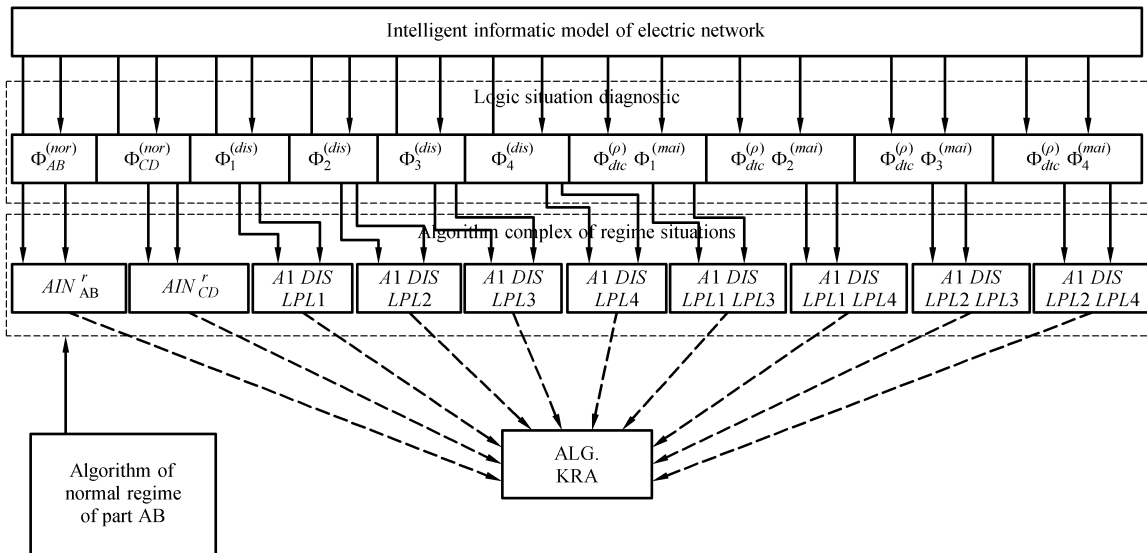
Intelligent informatic model of electric network

Logic situation diagnostic

$\Phi_{AB}^{(nor)}$ $\Phi_{CD}^{(nor)}$ $\Phi_{1}^{(dis)}$ $\Phi_{2}^{(dis)}$ $\Phi_{3}^{(dis)}$ $\Phi_{4}^{(dis)}$ $\Phi_{dtc}^{(\rho)}$ $\Phi_{1}^{(mai)}$ $\Phi_{dtc}^{(\rho)}$ $\Phi_{2}^{(mai)}$ $\Phi_{dtc}^{(\rho)}$ $\Phi_{3}^{(mai)}$ $\Phi_{dtc}^{(\rho)}$ $\Phi_{4}^{(mai)}$

Algorithm complex of regime situations

$AIN_{AB}^{r}$ $AIN_{CD}^{r}$ A1 DIS LPL1 A1 DIS LPL2 A1 DIS LPL3 A1 DIS LPL4 A1 DIS LPL1 LPL3 A1 DIS LPL1 LPL4 A1 DIS LPL2 LPL3 A1 DIS LPL2 LPL4

Algorithm of normal regime of part AB

ALG. KRA